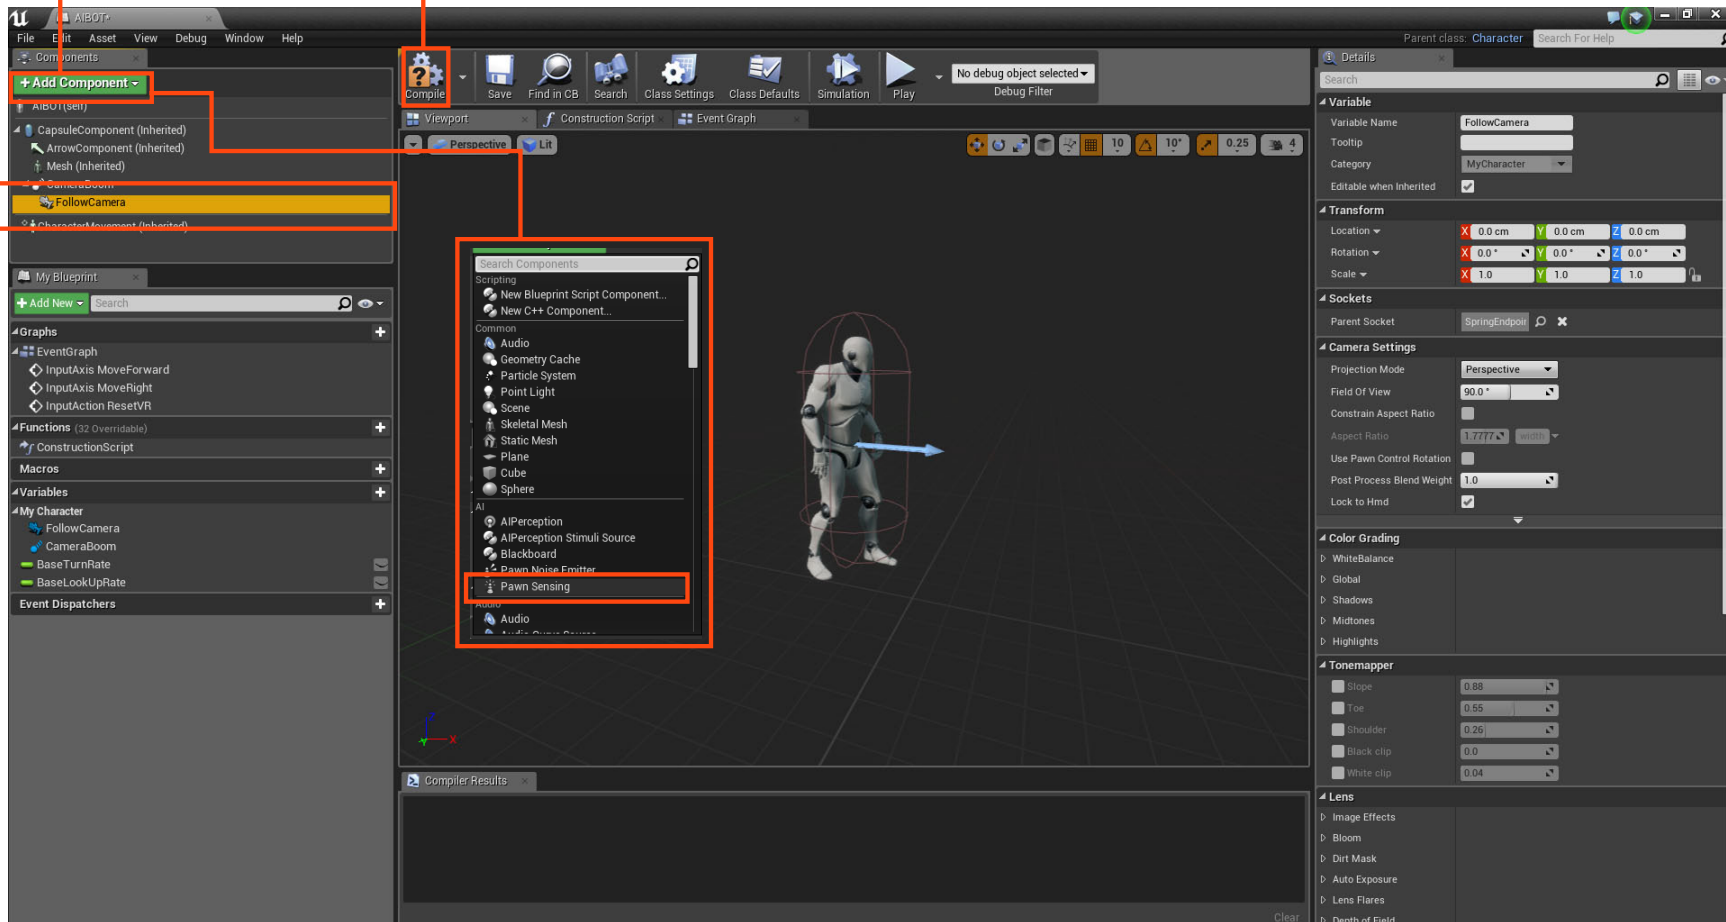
AIBOT*

File Edit Asset View Debug Window Help

Parent class: Character Search For Help

Components

+ Add Component

AIBOT(self)
CapsuleComponent (Inherited)
ArrowComponent (Inherited)
Mesh (Inherited)
CameraBoom
FollowCamera
CharacterMovement (Inherited)

Compile Save Find in CB Search Class Settings Class Defaults Simulation Play

No debug object selected
Debug Filter

Viewport Construction Script Event Graph

Perspective Lit

10 10° 0.25 4

Search Components
Scripting
New Blueprint Script Component...
New C++ Component...
Common
Audio
Geometry Cache
Particle System
Point Light
Scene
Skeletal Mesh
Static Mesh
Plane
Cube
Sphere
AI
AIPerception
AIPerception Stimuli Source
Blackboard
Pawn Noise Emitter
Pawn Sensing
Audio
Audio

My Blueprint

+ Add New Search

Graphs
EventGraph
InputAxis MoveForward
InputAxis MoveRight
InputAction ResetVR
Functions (32 Overridable)
ConstructionScript
Macros
Variables
My Character
FollowCamera
CameraBoom
BaseTurnRate
BaseLookUpRate
Event Dispatchers

Compiler Results

Clear

Details

Search

Variable
Variable Name FollowCamera
Tooltip
Category MyCharacter
Editable when Inherited

Transform
Location X 0.0 cm Y 0.0 cm Z 0.0 cm
Rotation X 0.0 ° Y 0.0 ° Z 0.0 °
Scale X 1.0 Y 1.0 Z 1.0

Sockets
Parent Socket SpringEndpoir

Camera Settings
Projection Mode Perspective
Field Of View 90.0 °
Constrain Aspect Ratio
Aspect Ratio 1.7777 Width
Use Pawn Control Rotation
Post Process Blend Weight 1.0
Lock to Hmd

Color Grading
WhiteBalance
Global
Shadows
Midtones
Highlights

Tonemapper
Slope 0.88
Toe 0.55
Shoulder 0.26
Black clip 0.0
White clip 0.04

Lens
Image Effects
Bloom
Dirt Mask
Auto Exposure
Lens Flares
Depth of Field